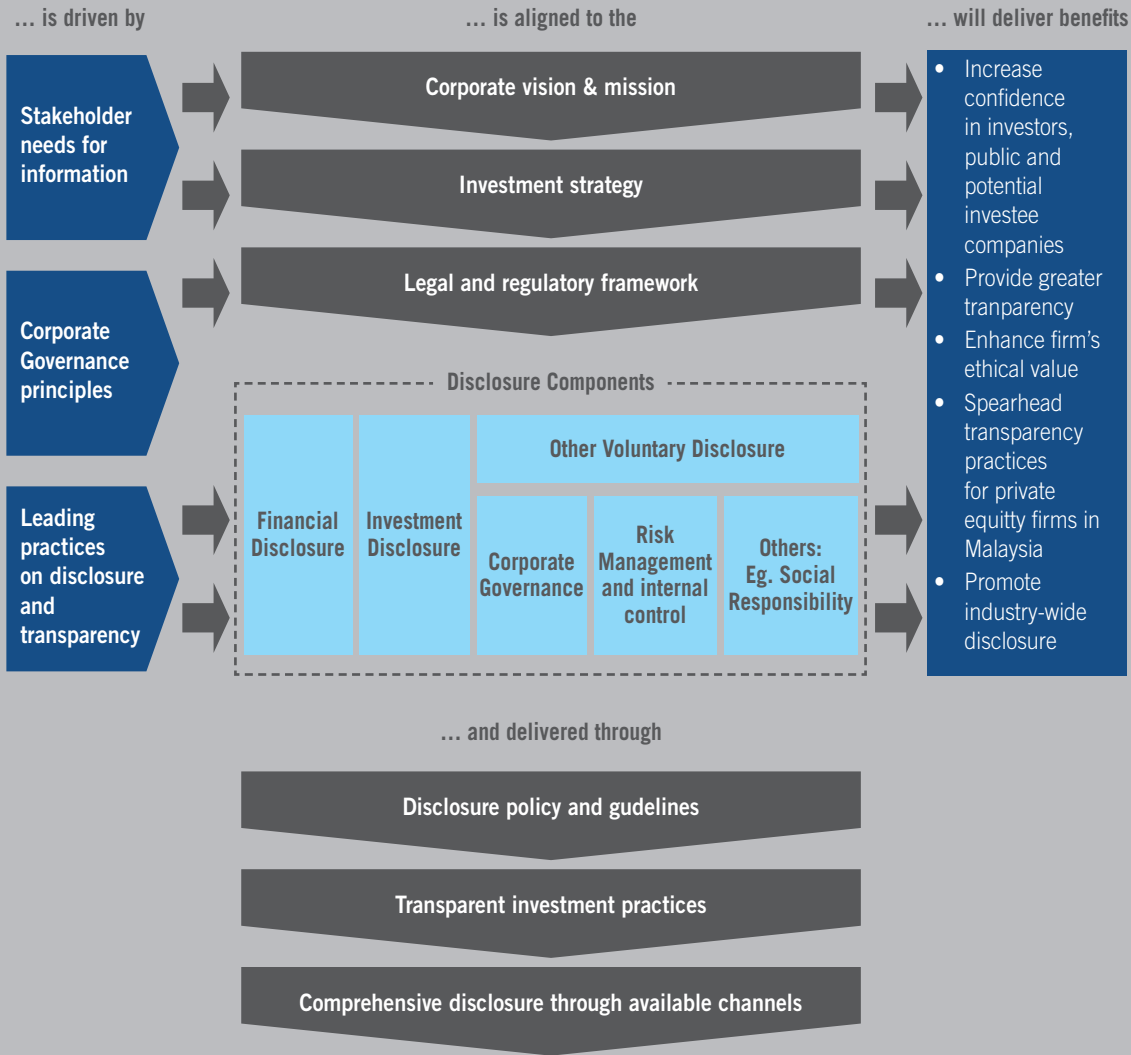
… is driven by

… is aligned to the

… will deliver benefits

Stakeholder needs for information

Corporate Governance principles

Leading practices on disclosure and transparency

Corporate vision & mission

Investment strategy

Legal and regulatory framework

Disclosure Components

Financial Disclosure

Investment Disclosure

Other Voluntary Disclosure

Corporate Governance

Risk Management and internal control

Others: Eg. Social Responsibility

• Increase confidence in investors, public and potential investee companies
• Provide greater tranparency
• Enhance firm’s ethical value
• Spearhead transparency practices for private equity firms in Malaysia
• Promote industry-wide disclosure

… and delivered through

Disclosure policy and gudelines

Transparent investment practices

Comprehensive disclosure through available channels